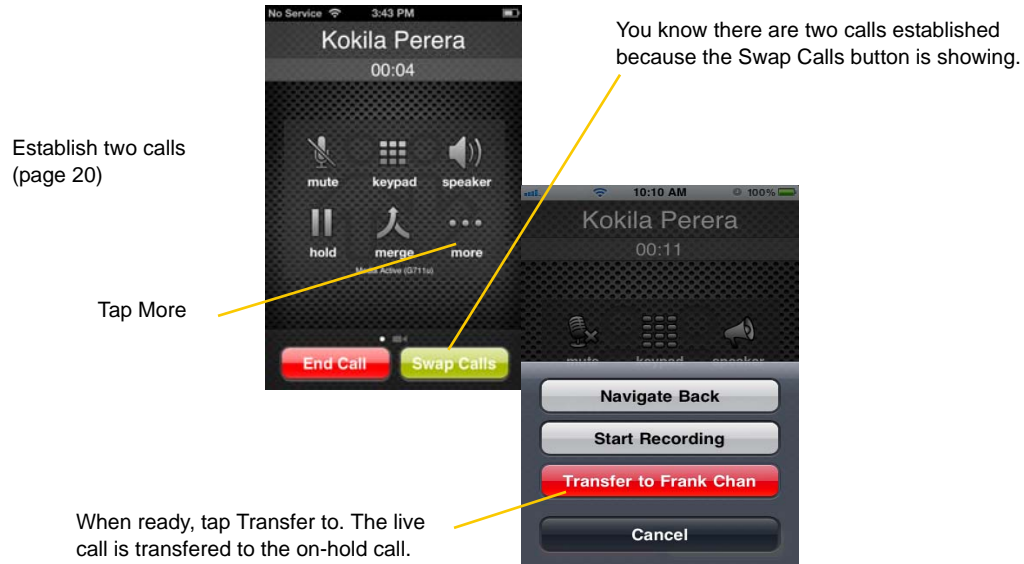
No Service 3:43 PM

Kokila Perera

00:04

You know there are two calls established because the Swap Calls button is showing.

Establish two calls (page 20)

mute keypad speaker

hold merge more

Media Active (G711u)

Tap More

End Call Swap Calls

10:10 AM 100%

Kokila Perera

00:11

mute keypad speaker

Navigate Back

Start Recording

Transfer to Frank Chan

Cancel

When ready, tap Transfer to. The live call is transfered to the on-hold call.